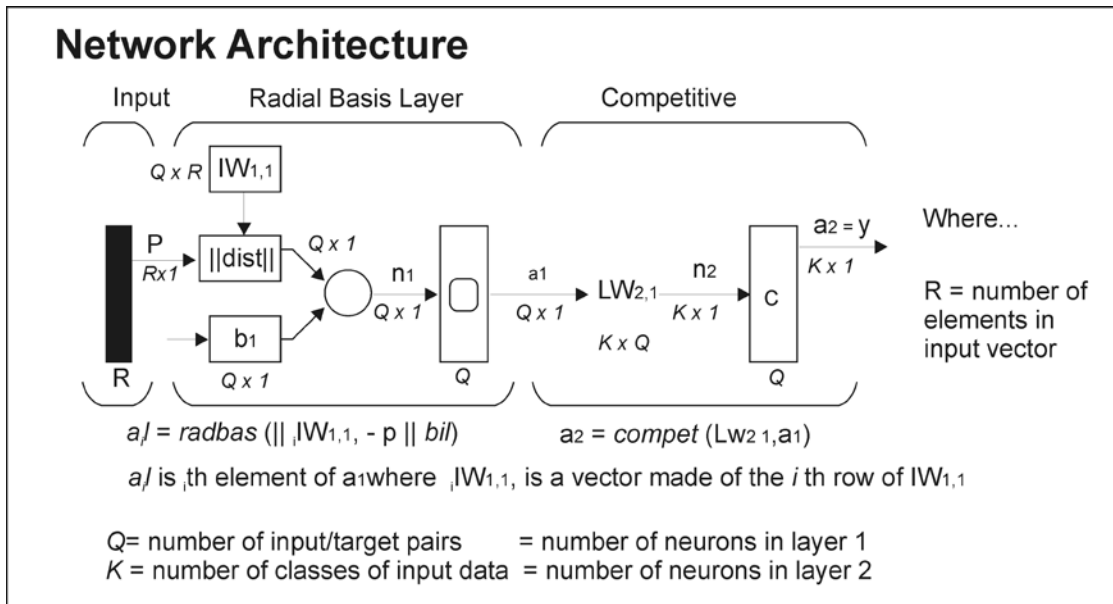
Network Architecture

Input

Radial Basis Layer

Competitive

$Q \times R$ $IW_{1,1}$

P

$R x 1$

||dist||

$Q \times 1$

$n_1$

$Q \times 1$

$b_1$

$Q \times 1$

R

Q

$a_1$

$Q \times 1$

$LW_{2,1}$

$K \times Q$

$n_2$

$K \times 1$

C

Q

$a_2 = y$

$K \times 1$

Where...

R = number of elements in input vector

$a_i l$ = radbas (|| $_i IW_{1,1}$, - p || bil)

$a_2$ = compet ($Lw_{2\,1}$,$a_1$)

$a_i l$ is $_i$th element of $a_1$where $_i IW_{1,1}$, is a vector made of the i th row of $IW_{1,1}$

Q= number of input/target pairs = number of neurons in layer 1
K = number of classes of input data = number of neurons in layer 2